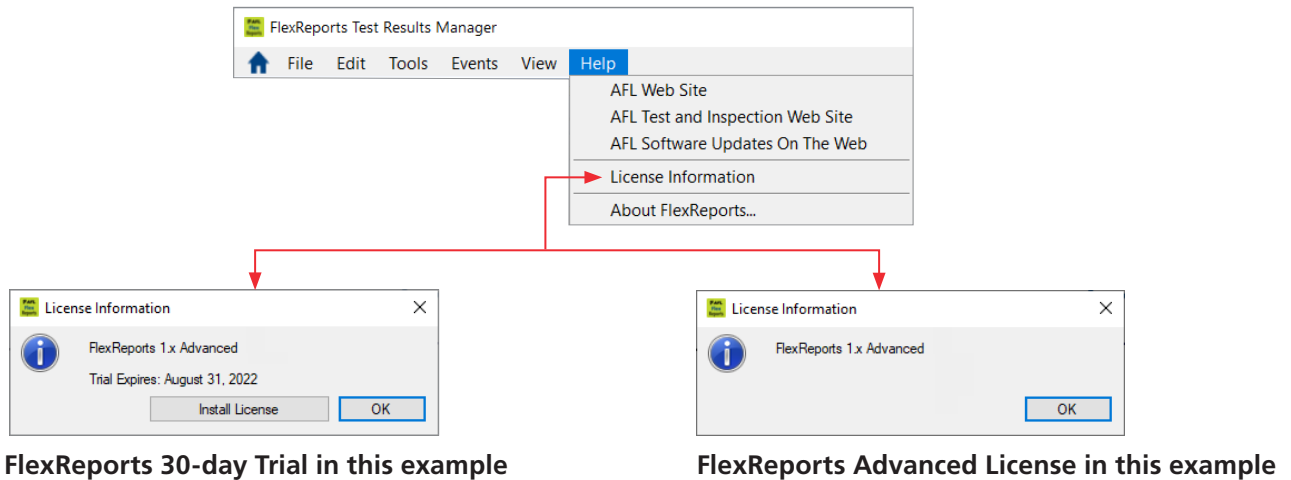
FlexReports Test Results Manager

File Edit Tools Events View Help

AFL Web Site
AFL Test and Inspection Web Site
AFL Software Updates On The Web
License Information
About FlexReports...

License Information
FlexReports 1.x Advanced
Trial Expires: August 31, 2022
Install License
OK

License Information
FlexReports 1.x Advanced
OK

FlexReports 30-day Trial in this example

FlexReports Advanced License in this example